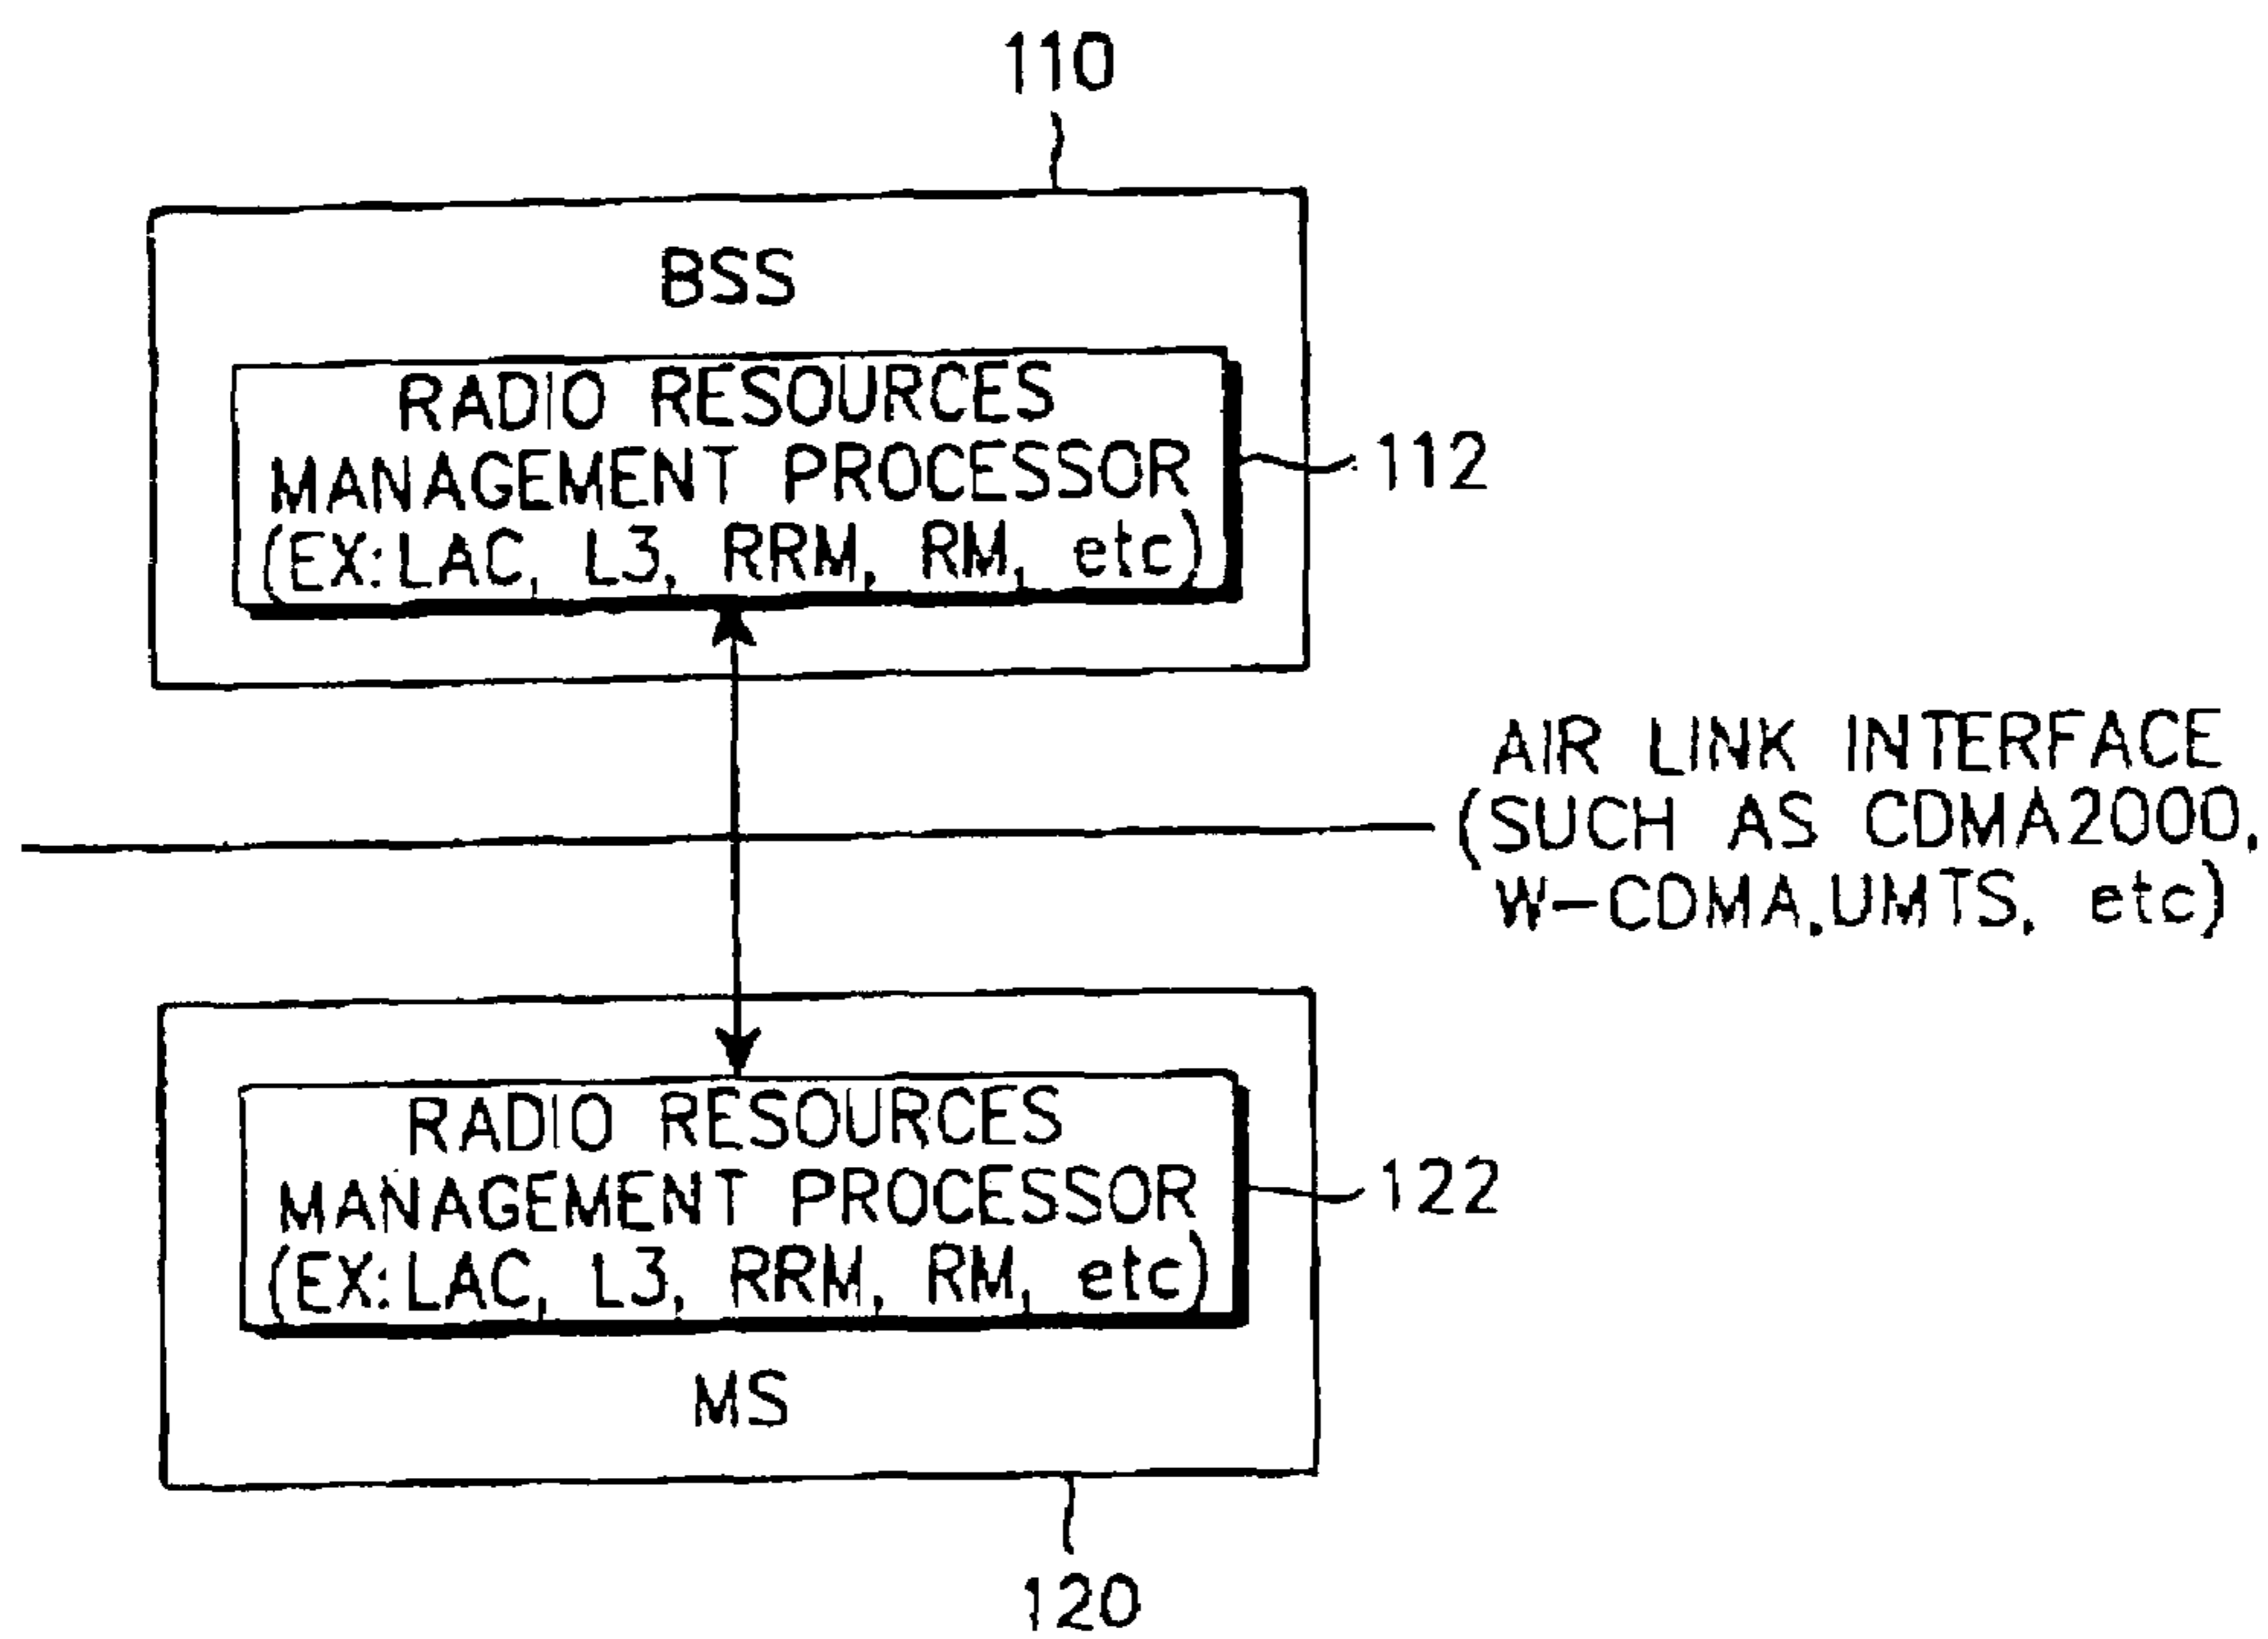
110

BSS

RADIO RESOURCES MANAGEMENT PROCESSOR (EX:LAC, L3, RRM, RM, etc)

112

AIR LINK INTERFACE (SUCH AS CDMA2000, W-CDMA,UMTS, etc)

RADIO RESOURCES MANAGEMENT PROCESSOR (EX:LAC, L3, RRM, RM, etc)

122

MS

120